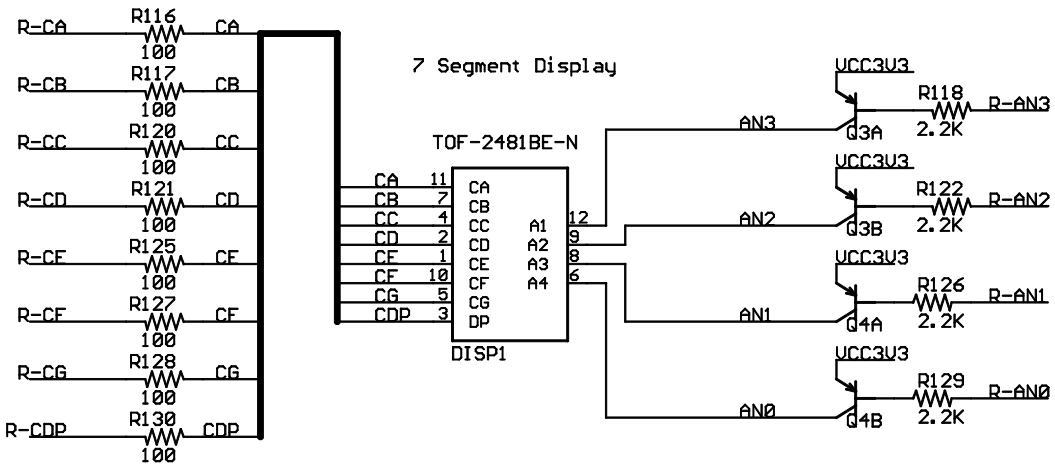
R-CA
R116
100
CA
R-CB
R117
100
CB
R-CC
R120
100
CC
R-CD
R121
100
CD
R-CE
R125
100
CE
R-CF
R127
100
CF
R-CG
R128
100
CG
R-CDP
R130
100
CDP

7 Segment Display

TOF-2481BE-N

CA 11 CA
CB 7 CB
CC 4 CC
CD 2 CD
CE 1 CE
CF 10 CF
CG 5 CG
CDP 3 DP
A1 12
A2 9
A3 8
A4 6
DISP1

UCC3V3
AN3
Q3A
R118
2.2K
R-AN3

UCC3V3
AN2
Q3B
R122
2.2K
R-AN2

UCC3V3
AN1
Q4A
R126
2.2K
R-AN1

UCC3V3
AN0
Q4B
R129
2.2K
R-AN0